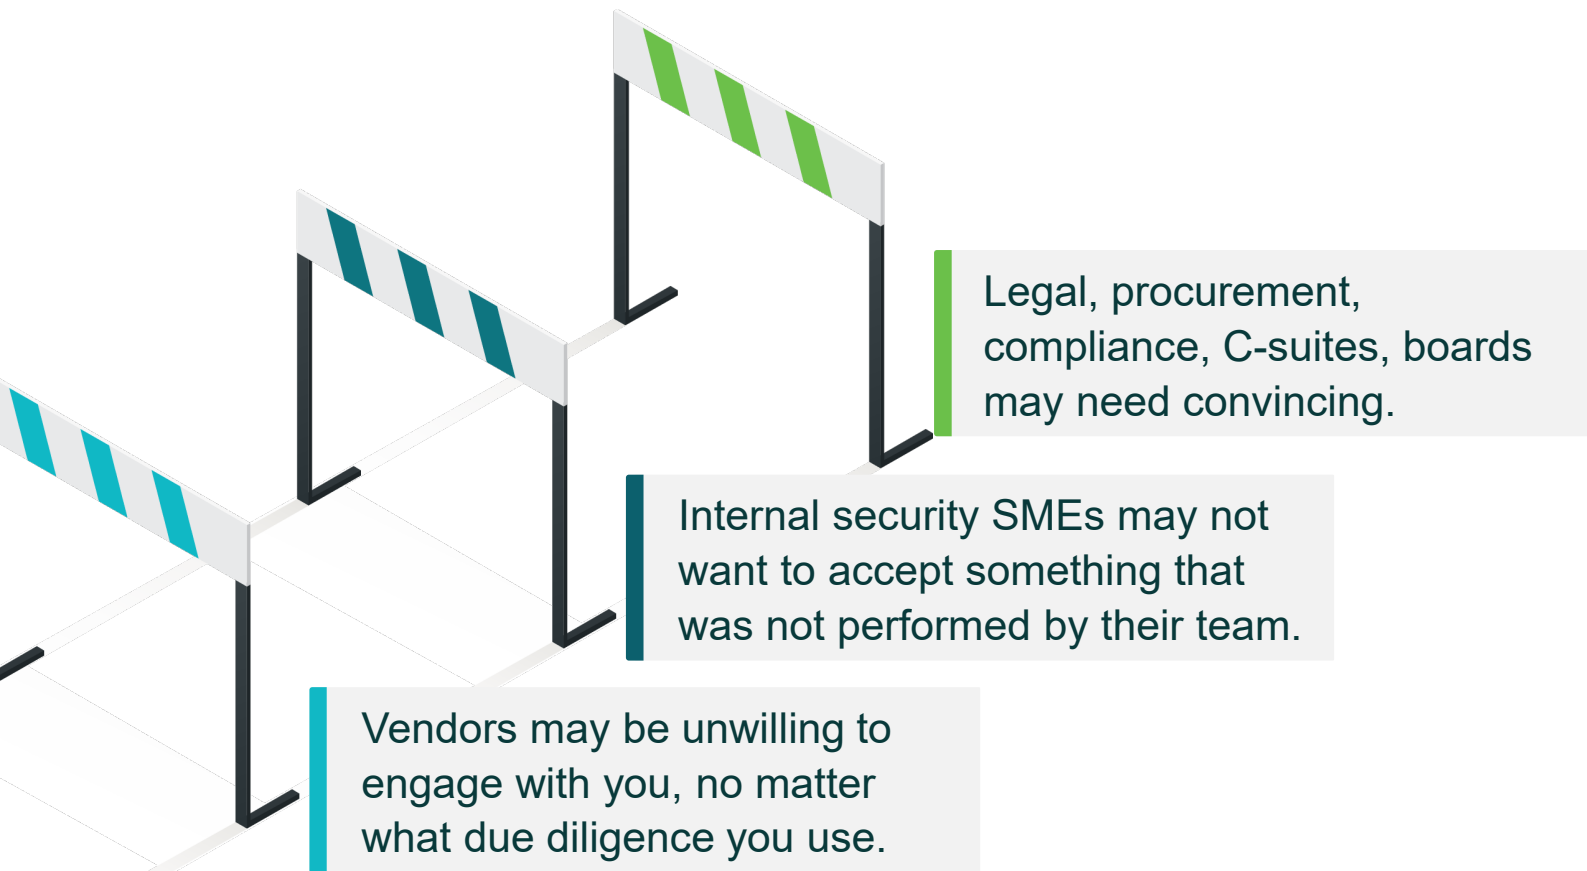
Legal, procurement, compliance, C-suites, boards may need convincing.

Internal security SMEs may not want to accept something that was not performed by their team.

Vendors may be unwilling to engage with you, no matter what due diligence you use.